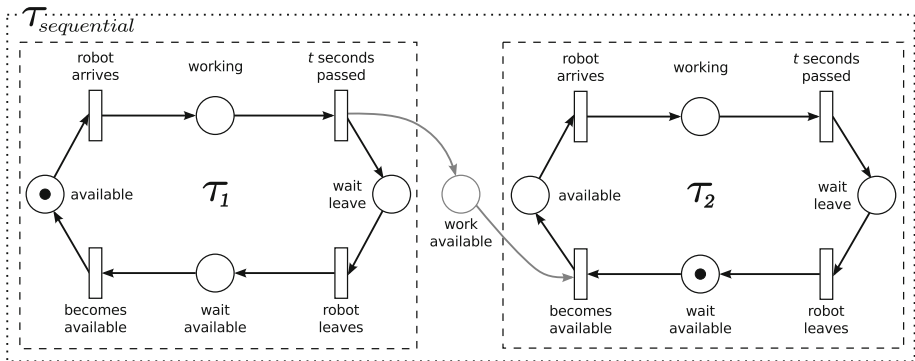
$\mathcal{T}_{sequential}$

robot arrives

working

$t$ seconds passed

available

$\mathcal{T}_1$

wait leave

becomes available

wait available

robot leaves

work available

robot arrives

working

$t$ seconds passed

available

$\mathcal{T}_2$

wait leave

becomes available

wait available

robot leaves